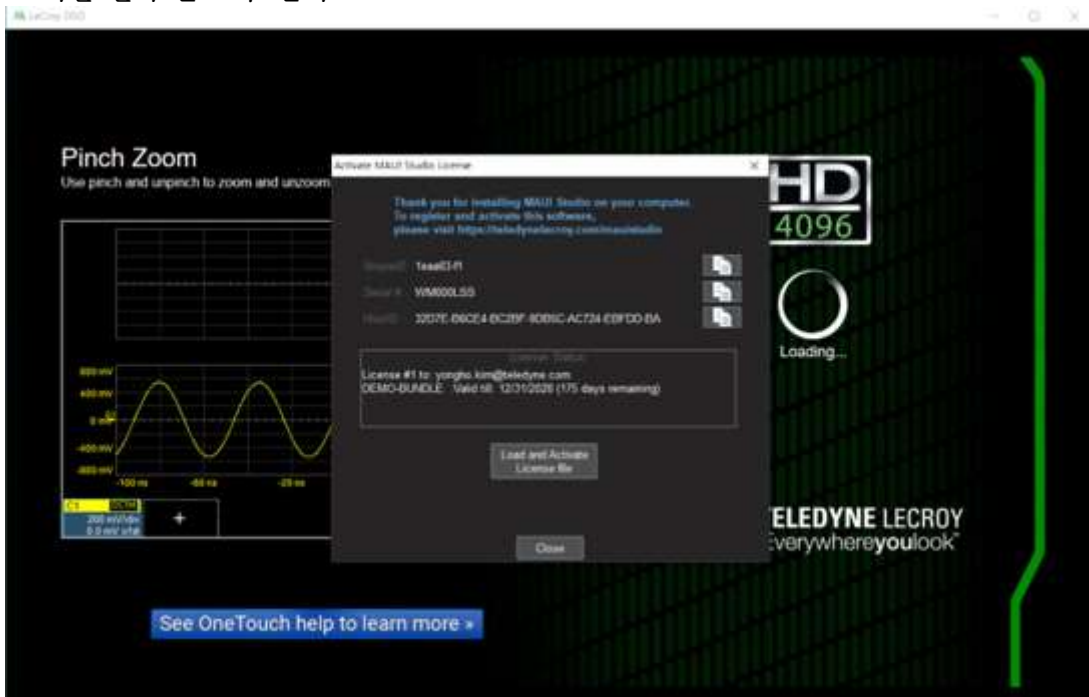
LeCroy DSO

Pinch Zoom

Use pinch and unpinch to zoom and unzoom

600 mV
400 mV
0 mV
-400 mV
-600 mV
-100 ns
-60 ns
-20 ns

C1
200 mV/div
0.0 mV ofst
+

Activate MAUI Studio License

Thank you for installing MAUI Studio on your computer. To register and activate this software, please visit https://teledynelecroy.com/mauistudio

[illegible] 1eae03f1
Serial # WM000LSS
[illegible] 22D7E-B6CE4-BC2BF-8DB5C-AC724-E8FDD-BA

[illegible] Status

License #1 to: yongho.kim@teledyne.com
DEMO-BUNDLE Valid till: 12/31/2026 (175 days remaining)

Load and Activate License file

Close

HD
4096

Loading...

TELEDYNE LECROY
Everywhereyoulook™

See OneTouch help to learn more »